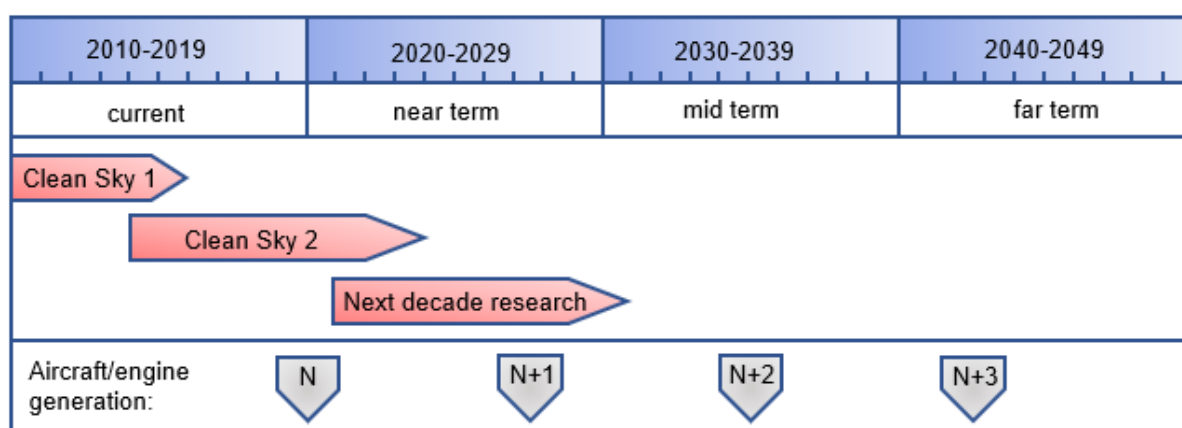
| 2010-2019 | 2020-2029 | 2030-2039 | 2040-2049 |
|---|---|---|---|
| current | near term | mid term | far term |

Clean Sky 1

Clean Sky 2

Next decade research

Aircraft/engine generation:

N

N+1

N+2

N+3